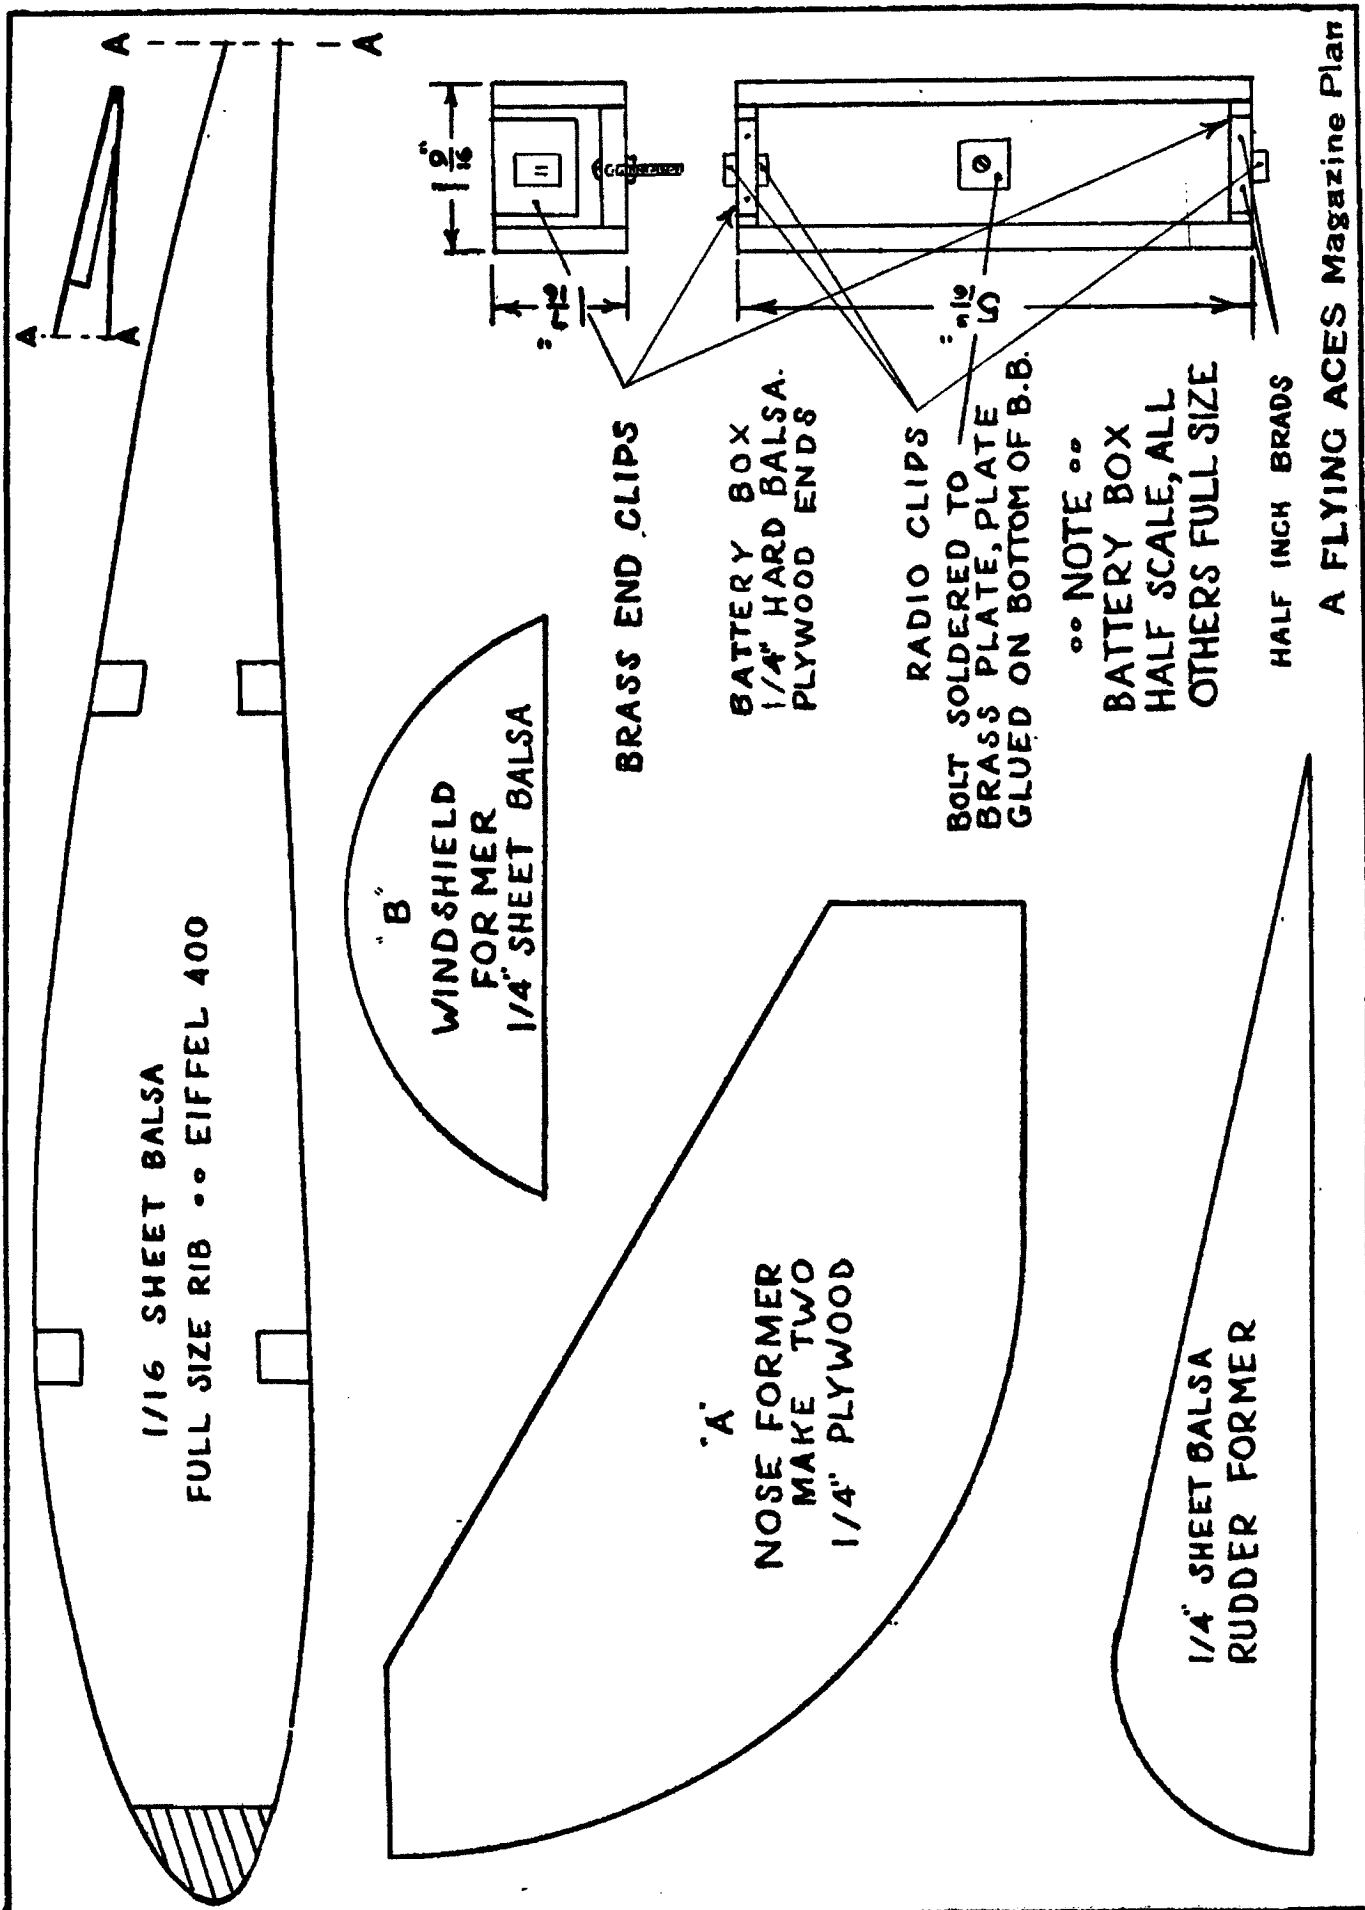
1/16 SHEET BALSA
FULL SIZE RIB •• EIFFEL 400

A
A
A
A

"B"
WINDSHIELD
FORMER
1/4" SHEET BALSA

"A"
NOSE FORMER
MAKE TWO
1/4" PLYWOOD

$1\frac{9}{16}$"
$\frac{1}{2}$"
$5\frac{1}{2}$"

BRASS END CLIPS

BATTERY BOX
1/4" HARD BALSA.
PLYWOOD ENDS

RADIO CLIPS

BOLT SOLDERED TO
BRASS PLATE, PLATE
GLUED ON BOTTOM OF B.B.

•• NOTE ••
BATTERY BOX
HALF SCALE, ALL
OTHERS FULL SIZE

HALF INCH BRADS

1/4" SHEET BALSA
RUDDER FORMER

A FLYING ACES Magazine Plan